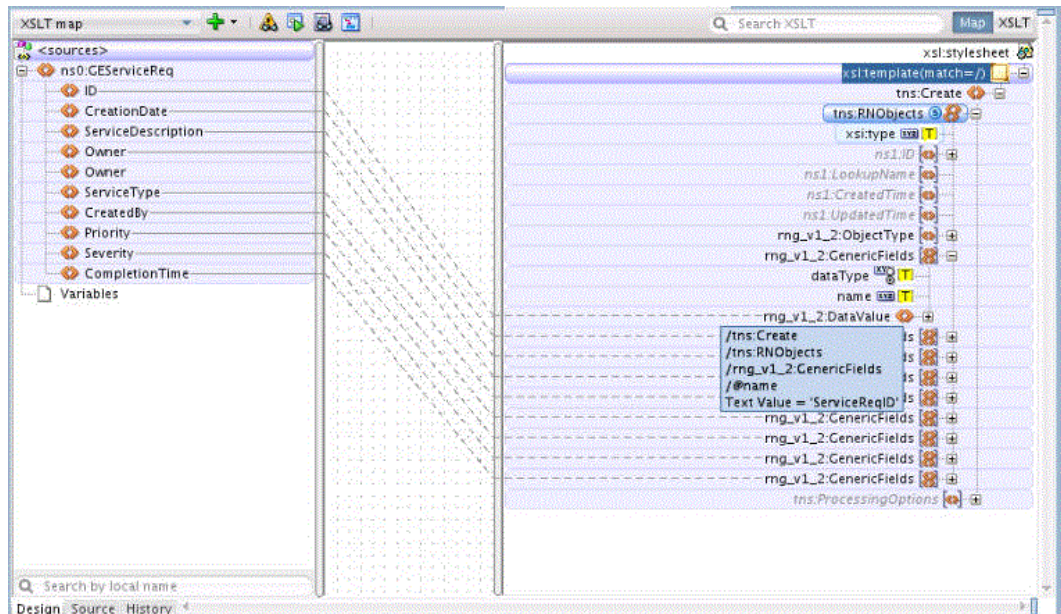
XSLT map

Search XSLT

Map XSLT

<sources>
ns0:GEServiceReq
ID
CreationDate
ServiceDescription
Owner
Owner
ServiceType
CreatedBy
Priority
Severity
CompletionTime
Variables

xsl:stylesheet
xsl:template(match=/)
tns:Create
tns:RNObjects
xsi:type
ns1:ID
ns1:LookupName
ns1:CreatedTime
ns1:UpdatedTime
rng_v1_2:ObjectType
rng_v1_2:GenericFields
dataType
name
rng_v1_2:DataValue
ls
ls
ls
ls
rng_v1_2:GenericFields
rng_v1_2:GenericFields
rng_v1_2:GenericFields
rng_v1_2:GenericFields
tns:ProcessingOptions

/tns:Create
/tns:RNObjects
/rng_v1_2:GenericFields
/@name
Text Value = 'ServiceReqID'

Search by local name

Design Source History